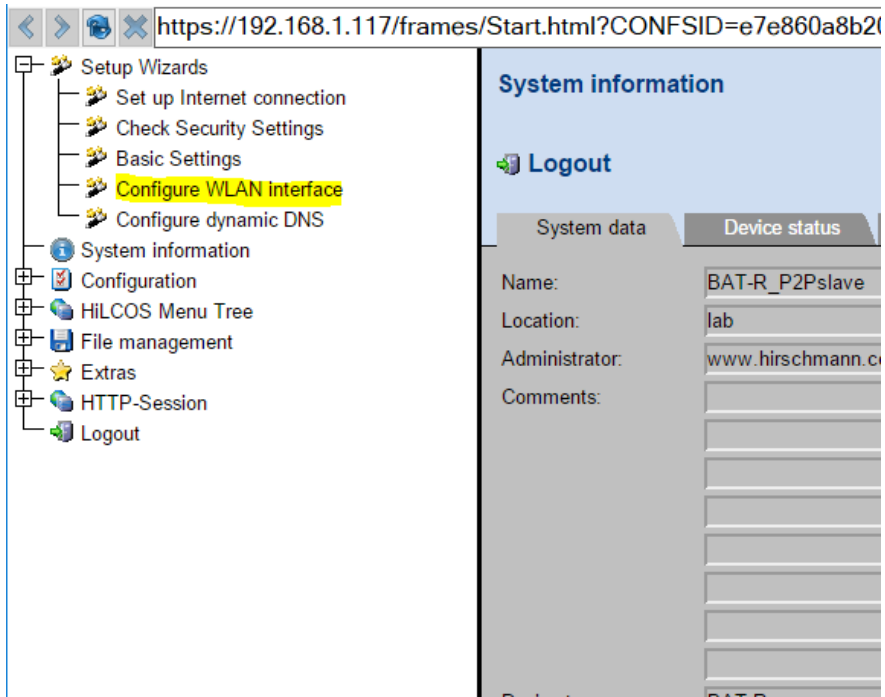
https://192.168.1.117/frames/Start.html?CONFSID=e7e860a8b2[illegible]

Setup Wizards
Set up Internet connection
Check Security Settings
Basic Settings
Configure WLAN interface
Configure dynamic DNS
System information
Configuration
HiLCOS Menu Tree
File management
Extras
HTTP-Session
Logout

System information

Logout

System data | Device status

| | |
|---|---|
| Name: | BAT-R_P2Pslave |
| Location: | lab |
| Administrator: | www.hirschmann.c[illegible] |
| Comments: | |